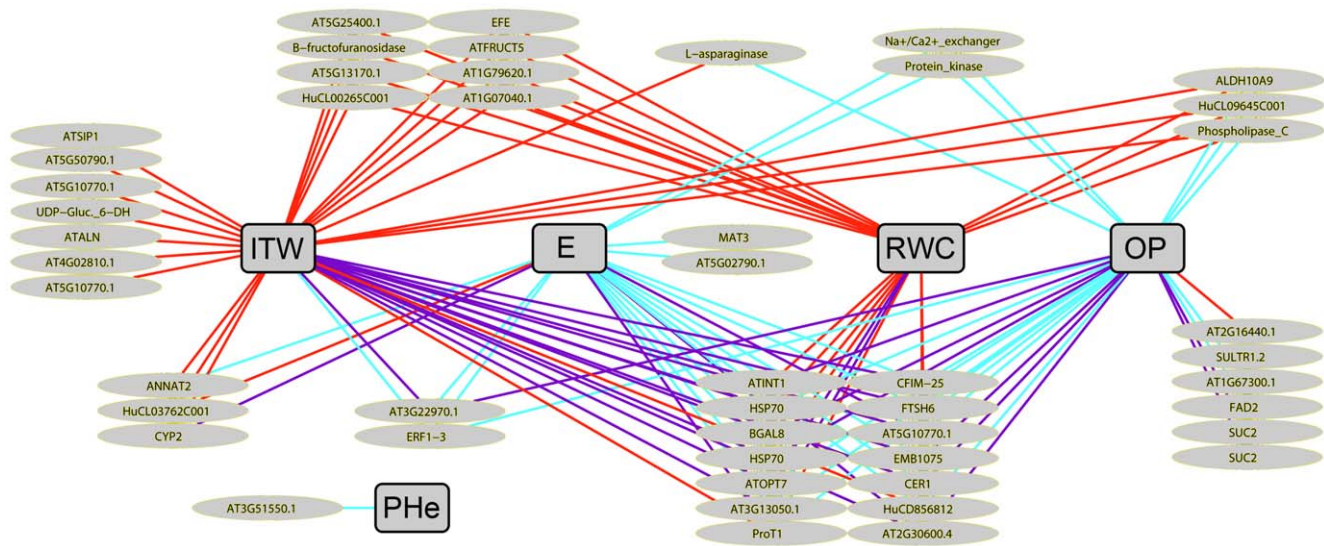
AT5G25400.1
EFE
B-fructofuranosidase
ATFRUCT5
AT5G13170.1
AT1G79620.1
HuCL00265C001
AT1G07040.1
L-asparaginase
Na+/Ca2+_exchanger
Protein_kinase
ALDH10A9
HuCL09645C001
Phospholipase_C
ATSIP1
AT5G50790.1
AT5G10770.1
UDP-Gluc._6-DH
ATALN
AT4G02810.1
AT5G10770.1
ITW
E
MAT3
AT5G02790.1
RWC
OP
AT2G16440.1
SULTR1.2
AT1G67300.1
FAD2
SUC2
SUC2
ANNAT2
HuCL03762C001
CYP2
AT3G22970.1
ERF1-3
ATINT1
CFIM-25
HSP70
FTSH6
BGAL8
AT5G10770.1
HSP70
EMB1075
ATOPT7
CER1
AT3G13050.1
HuCD856812
ProT1
AT2G30600.4
AT3G51550.1
PHe